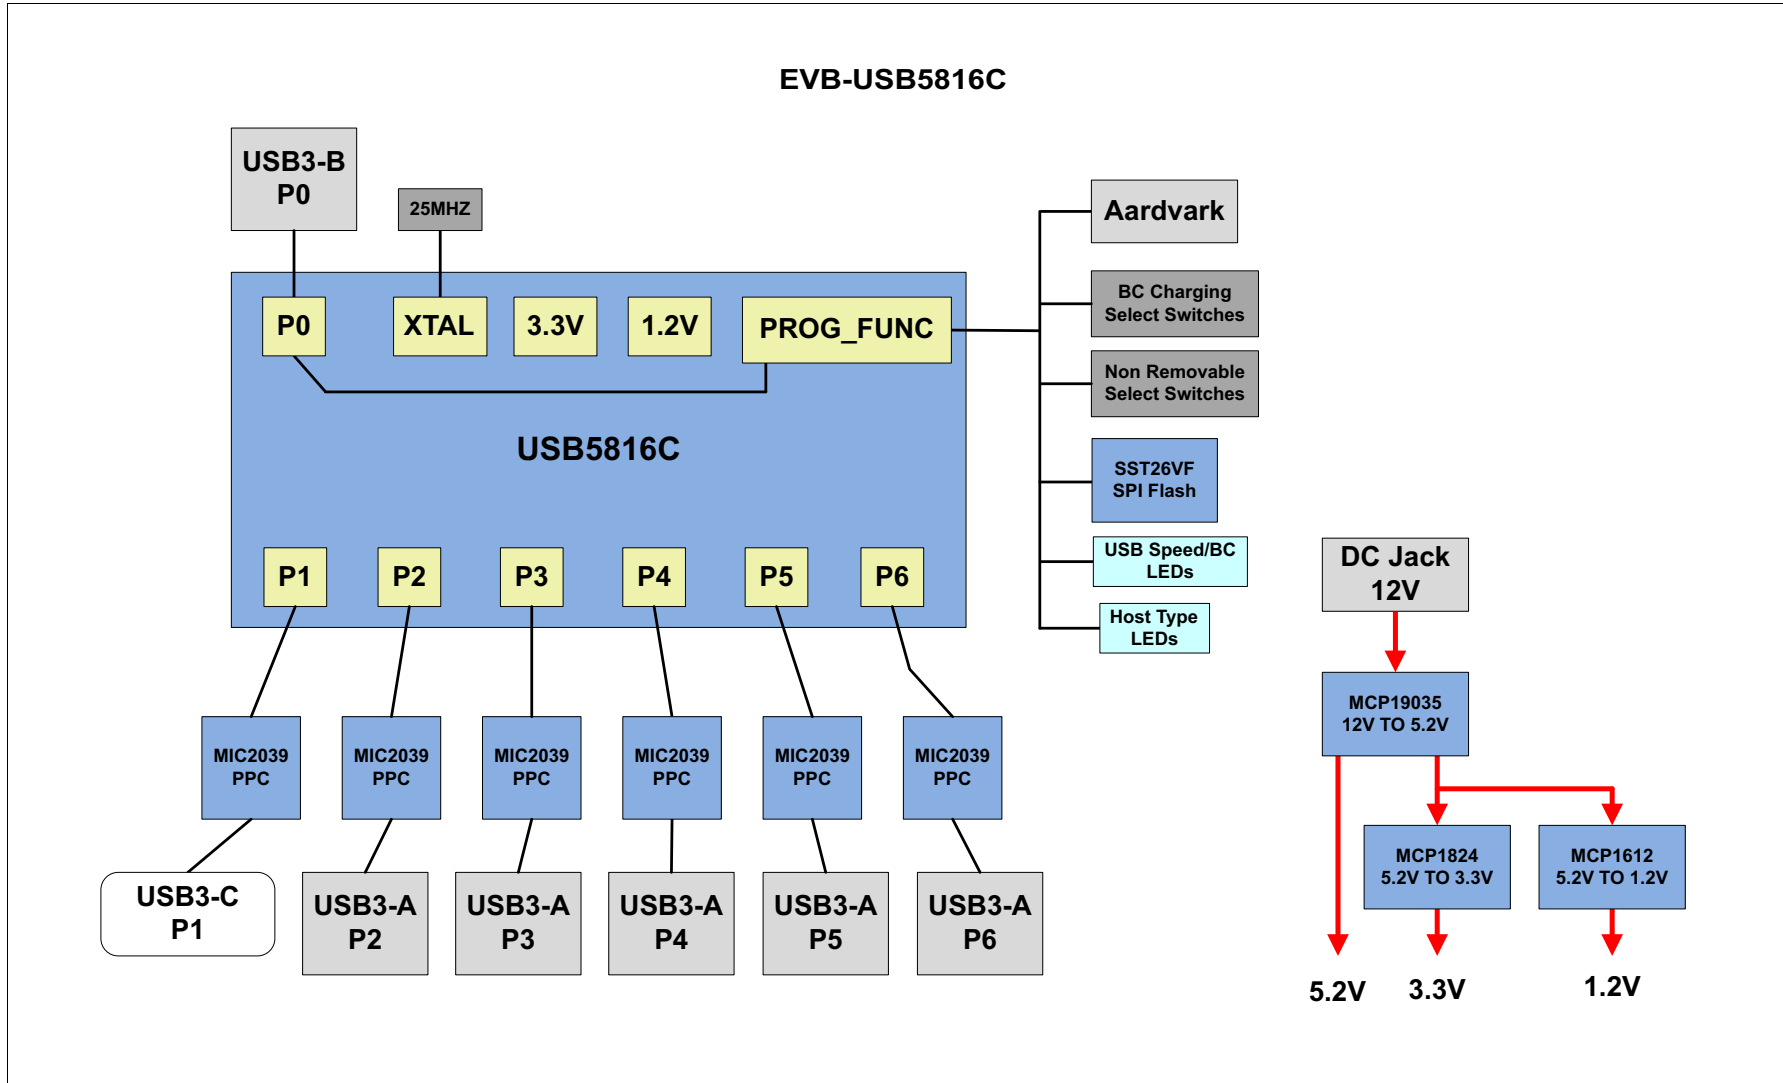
EVB-USB5816C

USB3-B
P0

25MHZ

P0
XTAL
3.3V
1.2V
PROG_FUNC

USB5816C

P1
P2
P3
P4
P5
P6

Aardvark

BC Charging
Select Switches

Non Removable
Select Switches

SST26VF
SPI Flash

USB Speed/BC
LEDs

Host Type
LEDs

DC Jack
12V

MCP19035
12V TO 5.2V

MCP1824
5.2V TO 3.3V

MCP1612
5.2V TO 1.2V

5.2V
3.3V
1.2V

MIC2039
PPC

MIC2039
PPC

MIC2039
PPC

MIC2039
PPC

MIC2039
PPC

MIC2039
PPC

USB3-C
P1

USB3-A
P2

USB3-A
P3

USB3-A
P4

USB3-A
P5

USB3-A
P6